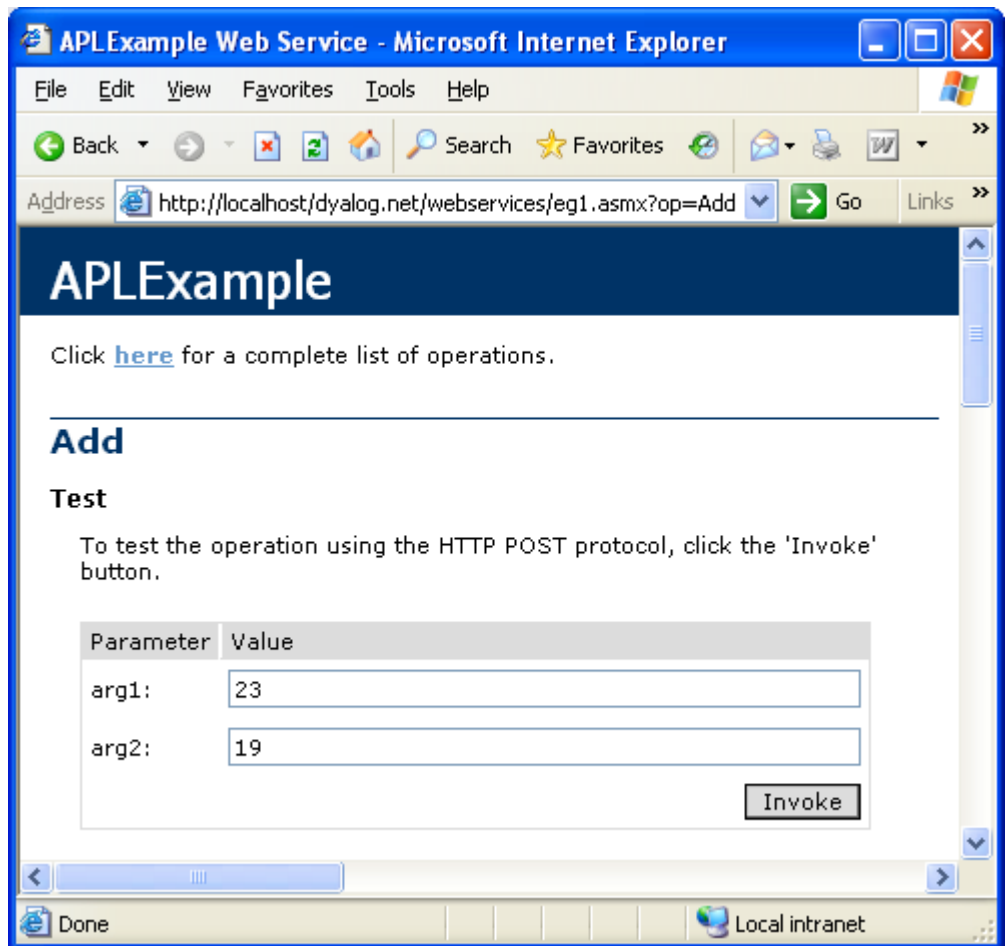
APLExample Web Service - Microsoft Internet Explorer

File Edit View Favorites Tools Help

Back Search Favorites

Address http://localhost/dyalog.net/webservices/eg1.asmx?op=Add Go Links

APLExample

Click here for a complete list of operations.

Add

Test

To test the operation using the HTTP POST protocol, click the 'Invoke' button.

| Parameter | Value |
|---|---|
| arg1: | 23 |
| arg2: | 19 |

Invoke

Done Local intranet